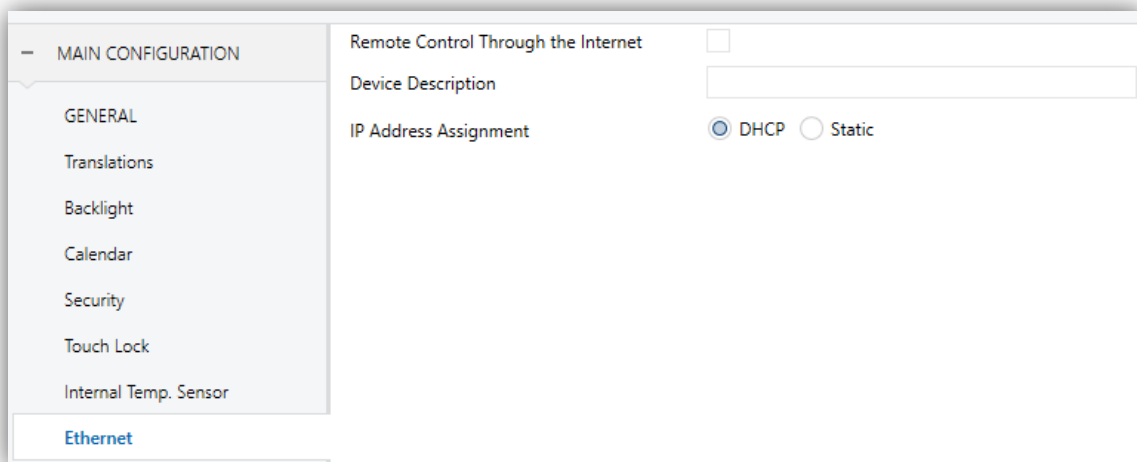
– MAIN CONFIGURATION

GENERAL

Translations

Backlight

Calendar

Security

Touch Lock

Internal Temp. Sensor

Ethernet

Remote Control Through the Internet

Device Description

IP Address Assignment

DHCP

Static